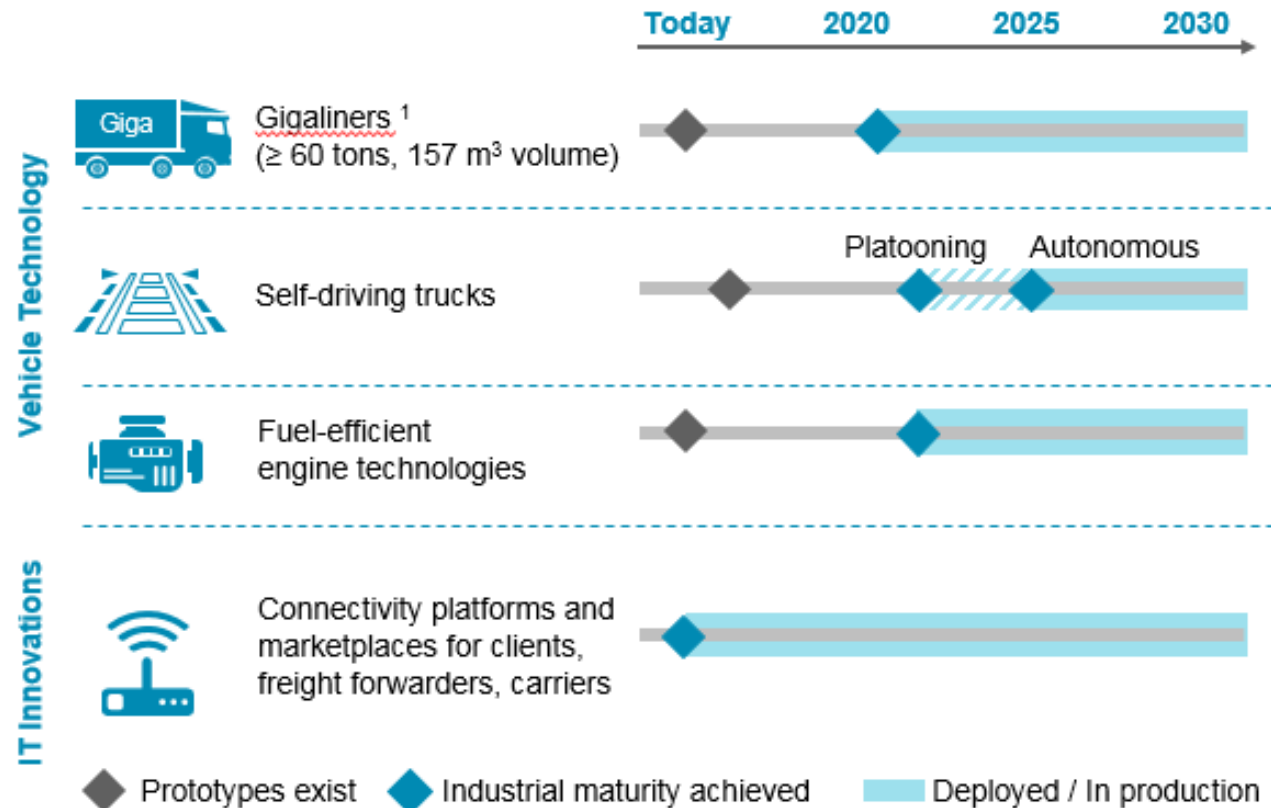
Today 2020 2025 2030

Vehicle Technology

Giga

Gigaliners $^1$ (≥ 60 tons, 157 m$^3$ volume)

Platooning Autonomous

Self-driving trucks

Fuel-efficient engine technologies

IT Innovations

Connectivity platforms and marketplaces for clients, freight forwarders, carriers

Prototypes exist Industrial maturity achieved Deployed / In production